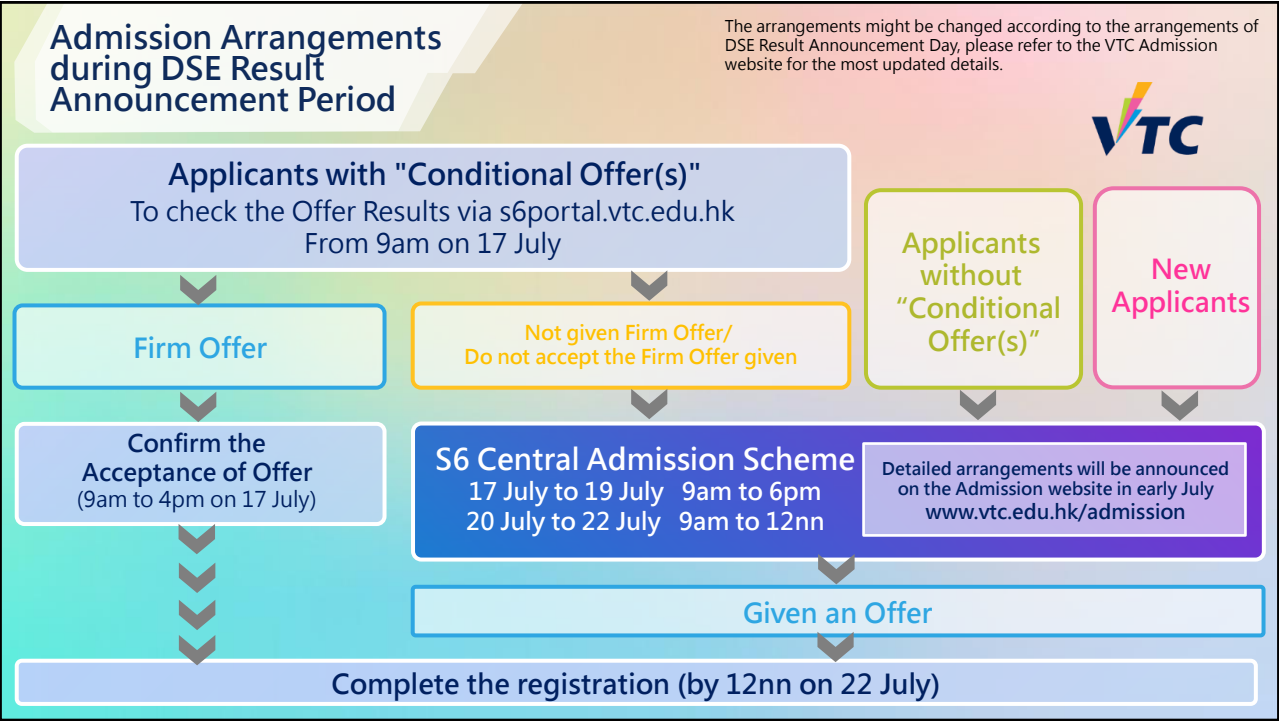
Admission Arrangements during DSE Result Announcement Period

The arrangements might be changed according to the arrangements of DSE Result Announcement Day, please refer to the VTC Admission website for the most updated details.

VTC

Applicants with "Conditional Offer(s)"
To check the Offer Results via s6portal.vtc.edu.hk
From 9am on 17 July

Applicants without "Conditional Offer(s)"

New Applicants

Firm Offer

Not given Firm Offer/ Do not accept the Firm Offer given

Confirm the Acceptance of Offer
(9am to 4pm on 17 July)

S6 Central Admission Scheme
17 July to 19 July 9am to 6pm
20 July to 22 July 9am to 12nn

Detailed arrangements will be announced on the Admission website in early July
www.vtc.edu.hk/admission

Given an Offer

Complete the registration (by 12nn on 22 July)